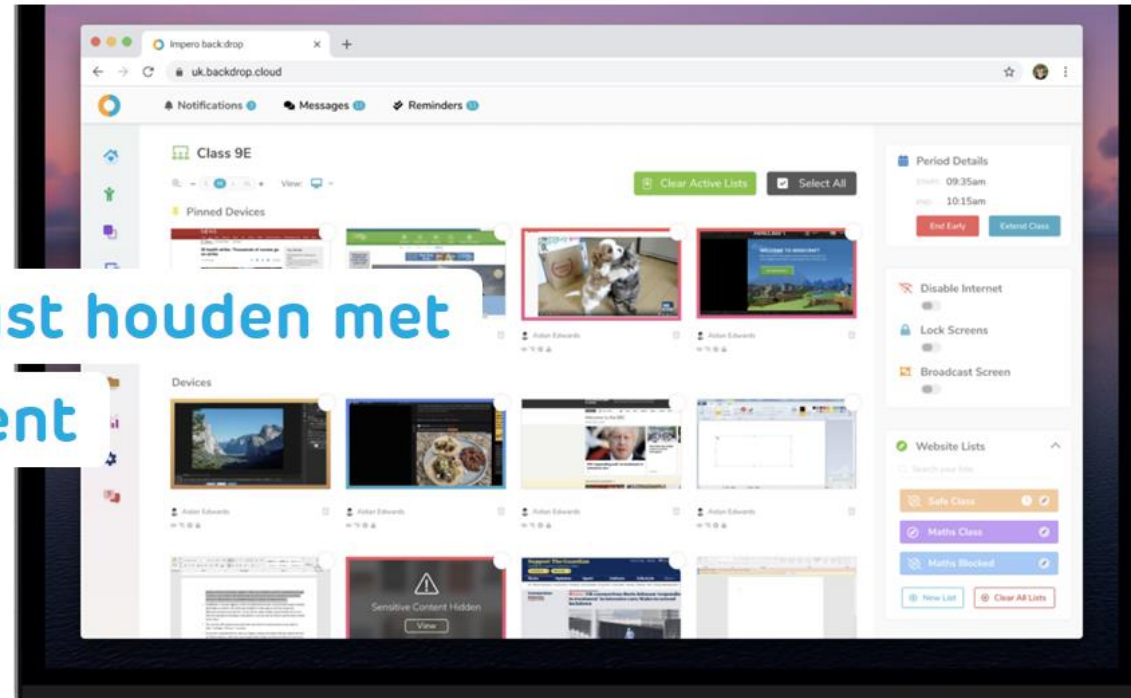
Impero back:drop

uk.backdrop.cloud

Notifications Messages Reminders

Class 9E

View:

Clear Active Lists

Select All

Pinned Devices

st houden met

ent

Aidan Edwards

Aidan Edwards

Devices

Aidan Edwards

Aidan Edwards

Aidan Edwards

Aidan Edwards

Sensitive Content Hidden

View

Period Details

START 09:35am

END 10:15am

End Early

Extend Class

Disable Internet

Lock Screens

Broadcast Screen

Website Lists

Search your lists

Safe Class

Maths Class

Maths Blocked

New List

Clear All Lists